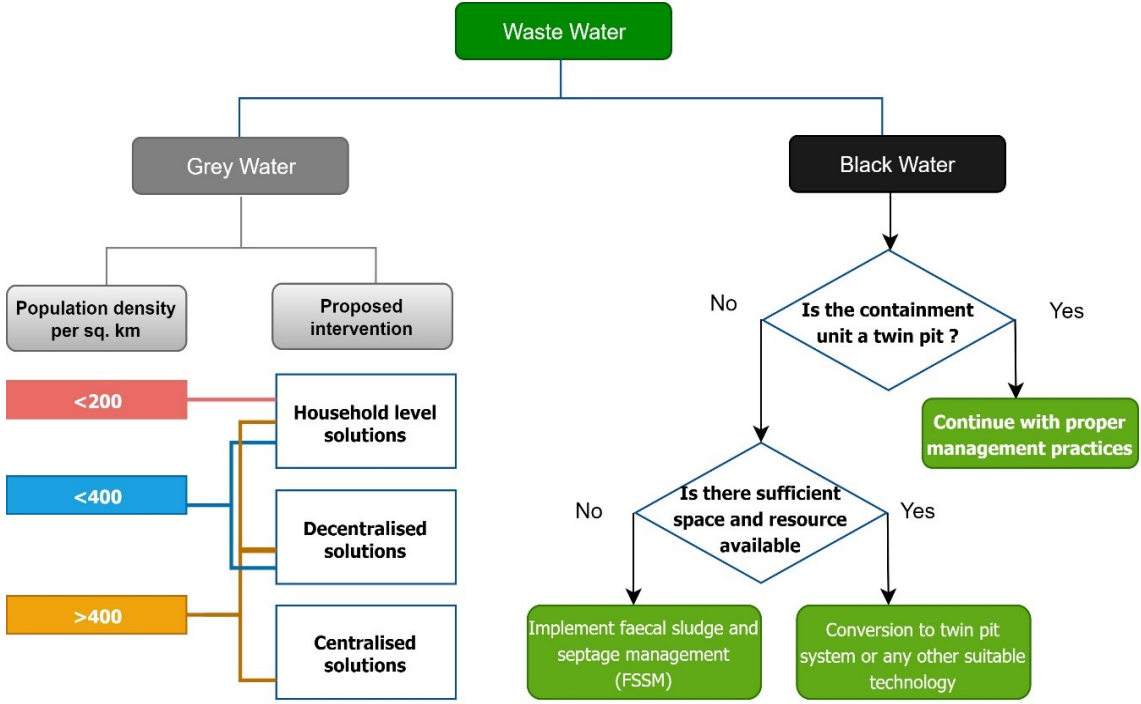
Waste Water

Grey Water

Population density per sq. km

Proposed intervention

<200

<400

>400

Household level solutions

Decentralised solutions

Centralised solutions

Black Water

No

Is the containment unit a twin pit ?

Yes

Continue with proper management practices

No

Is there sufficient space and resource available

Yes

Implement faecal sludge and septage management (FSSM)

Conversion to twin pit system or any other suitable technology